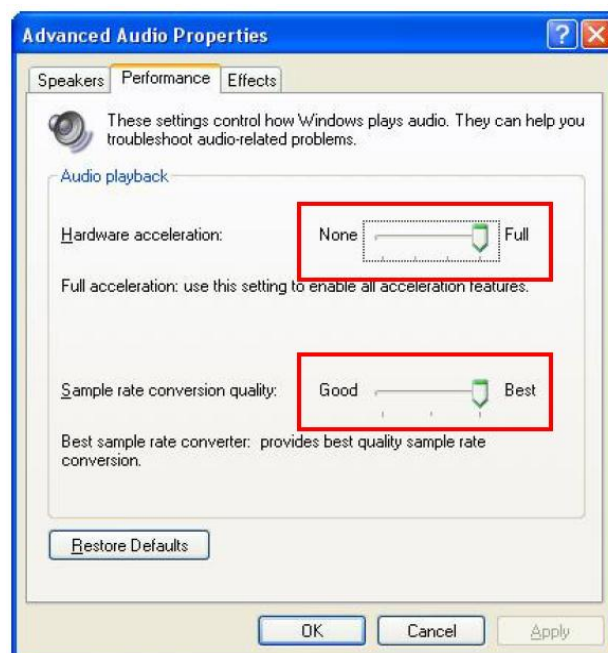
Advanced Audio Properties

Speakers | Performance | Effects

These settings control how Windows plays audio. They can help you troubleshoot audio-related problems.

Audio playback

Hardware acceleration: None Full

Full acceleration: use this setting to enable all acceleration features.

Sample rate conversion quality: Good Best

Best sample rate converter: provides best quality sample rate conversion.

Restore Defaults

OK Cancel Apply